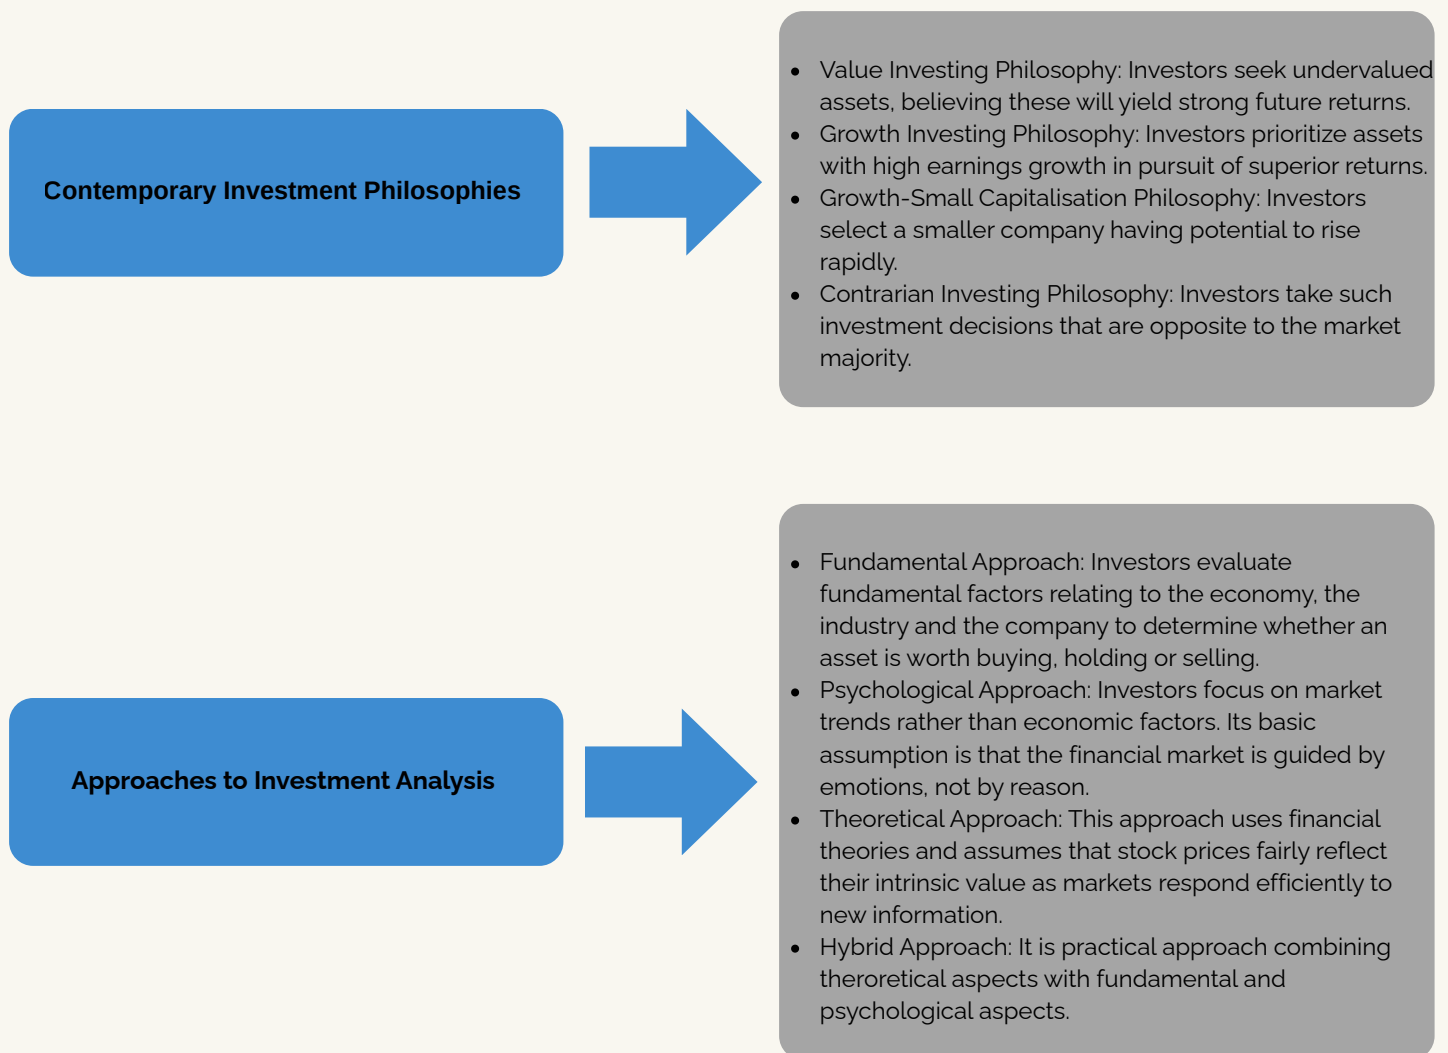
Contemporary Investment Philosophies

- Value Investing Philosophy: Investors seek undervalued assets, believing these will yield strong future returns.
- Growth Investing Philosophy: Investors prioritize assets with high earnings growth in pursuit of superior returns.
- Growth-Small Capitalisation Philosophy: Investors select a smaller company having potential to rise rapidly.
- Contrarian Investing Philosophy: Investors take such investment decisions that are opposite to the market majority.

Approaches to Investment Analysis

- Fundamental Approach: Investors evaluate fundamental factors relating to the economy, the industry and the company to determine whether an asset is worth buying, holding or selling.
- Psychological Approach: Investors focus on market trends rather than economic factors. Its basic assumption is that the financial market is guided by emotions, not by reason.
- Theoretical Approach: This approach uses financial theories and assumes that stock prices fairly reflect their intrinsic value as markets respond efficiently to new information.
- Hybrid Approach: It is practical approach combining theroretical aspects with fundamental and psychological aspects.